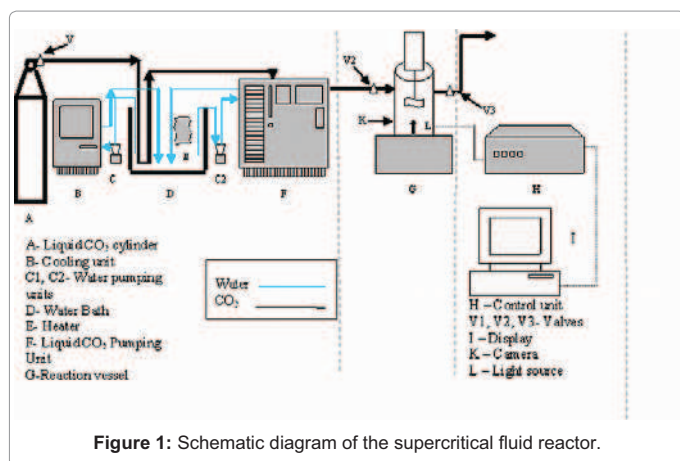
V

V2

V3

K

L

A

B

C

D

E

C2

F

G

H

I

A- Liquid $CO_2$ cylinder
B- Cooling unit
C1, C2- Water pumping units
D- Water Bath
E- Heater
F- Liquid $CO_2$ Pumping Unit
G-Reaction vessel

Water
$CO_2$

H – Control unit
V1, V2, V3- Valves
I – Display
K – Camera
L – Light source

**Figure 1:** Schematic diagram of the supercritical fluid reactor.